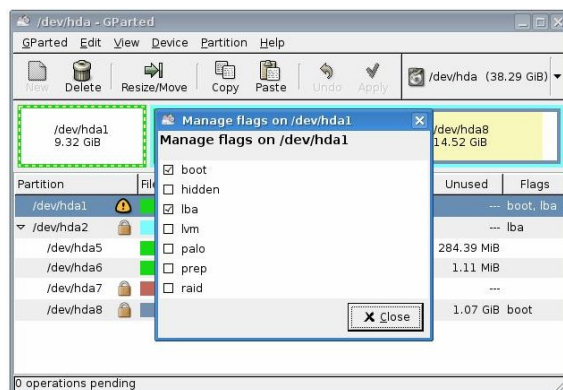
/dev/hda - GParted

GParted Edit View Device Partition Help

New Delete Resize/Move Copy Paste Undo Apply

/dev/hda (38.29 GiB)

/dev/hda1
9.32 GiB

/dev/hda8
14.52 GiB

Manage flags on /dev/hda1

Manage flags on /dev/hda1

☑ boot
☐ hidden
☑ lba
☐ lvm
☐ palo
☐ prep
☐ raid

Close

| Partition | Fil | Unused | Flags |
|---|---|---|---|
| /dev/hda1 | | --- | boot, lba |
| /dev/hda2 | | --- | lba |
| /dev/hda5 | | 284.39 MiB | |
| /dev/hda6 | | 1.11 MiB | |
| /dev/hda7 | | --- | |
| /dev/hda8 | | 1.07 GiB | boot |

0 operations pending